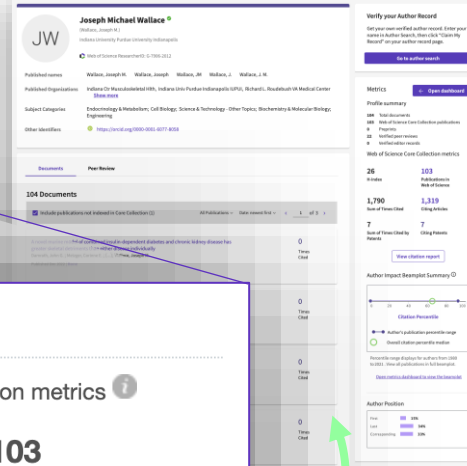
JW

Joseph Michael Wallace

(Wallace, Joseph M.)

Indiana University Purdue University Indianapolis

Web of Science ResearcherID: G-7966-2012

Published names: Wallace, Joseph M. Wallace, Joseph Wallace, JM Wallace, J. Wallace, J. M.

Published Organizations: Indiana Ctr Musculoskeletal Hlth, Indiana Univ Purdue Indianapolis IUPUI, Richard L. Roudebush VA Medical Center Show more

Subject Categories: Endocrinology & Metabolism; Cell Biology; Science & Technology - Other Topics; Biochemistry & Molecular Biology; Engineering

Other Identifiers: https://orcid.org/0000-0001-6077-8058

Documents Peer Review

104 Documents

Include publications not indexed in Core Collection (2)

All Publications Date: newest first 1 of 3

0 Times Cited

0 Times Cited

0 Times Cited

0 Times Cited

0 Times Cited

on metrics

103

Verify your Author Record

Get your own verified author record. Enter your name in Author Search, then click "Claim My Record" on your author record page.

Go to author search

Metrics Open dashboard

Profile summary

104 Total documents
103 Web of Science Core Collection publications
0 Preprints
22 Verified peer reviews
0 Verified editor records

Web of Science Core Collection metrics

26 H-Index

103 Publications in Web of Science

1,790 Sum of Times Cited

1,319 Citing Articles

7 Sum of Times Cited by Patents

7 Citing Patents

View citation report

Author Impact Beamplot Summary

Citation Percentile

Author's publication percentile range

Overall citation percentile median

Percentile range displays for authors from 1980 to 2021. View all publications in full beamplot.

Open metrics dashboard to view the beamplot

Author Position

First 6%
Last 34%
Corresponding 33%